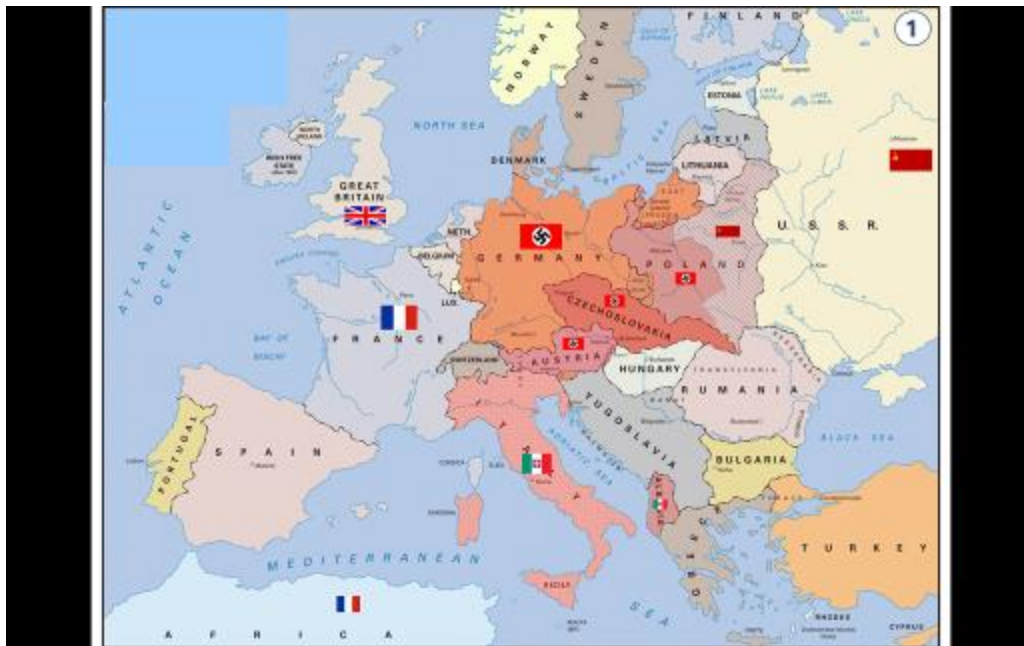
1

FINLAND

NORWAY

SWEDEN

ESTONIA

LATVIA

LITHUANIA

NORTH SEA

BALTIC SEA

DENMARK

NORTH IRELAND

IRISH FREE STATE

GREAT BRITAIN

NETH.

BELGIUM

LUX.

GERMANY

POLAND

U. S. S. R.

ATLANTIC OCEAN

FRANCE

CZECHOSLOVAKIA

AUSTRIA

SWITZERLAND

HUNGARY

RUMANIA

BAY OF BISCAY

YUGOSLAVIA

BULGARIA

BLACK SEA

PORTUGAL

SPAIN

ITALY

ADRIATIC SEA

ALBANIA

GREECE

TURKEY

MEDITERRANEAN

SEA

SICILY

AFRICA

CYPRUS